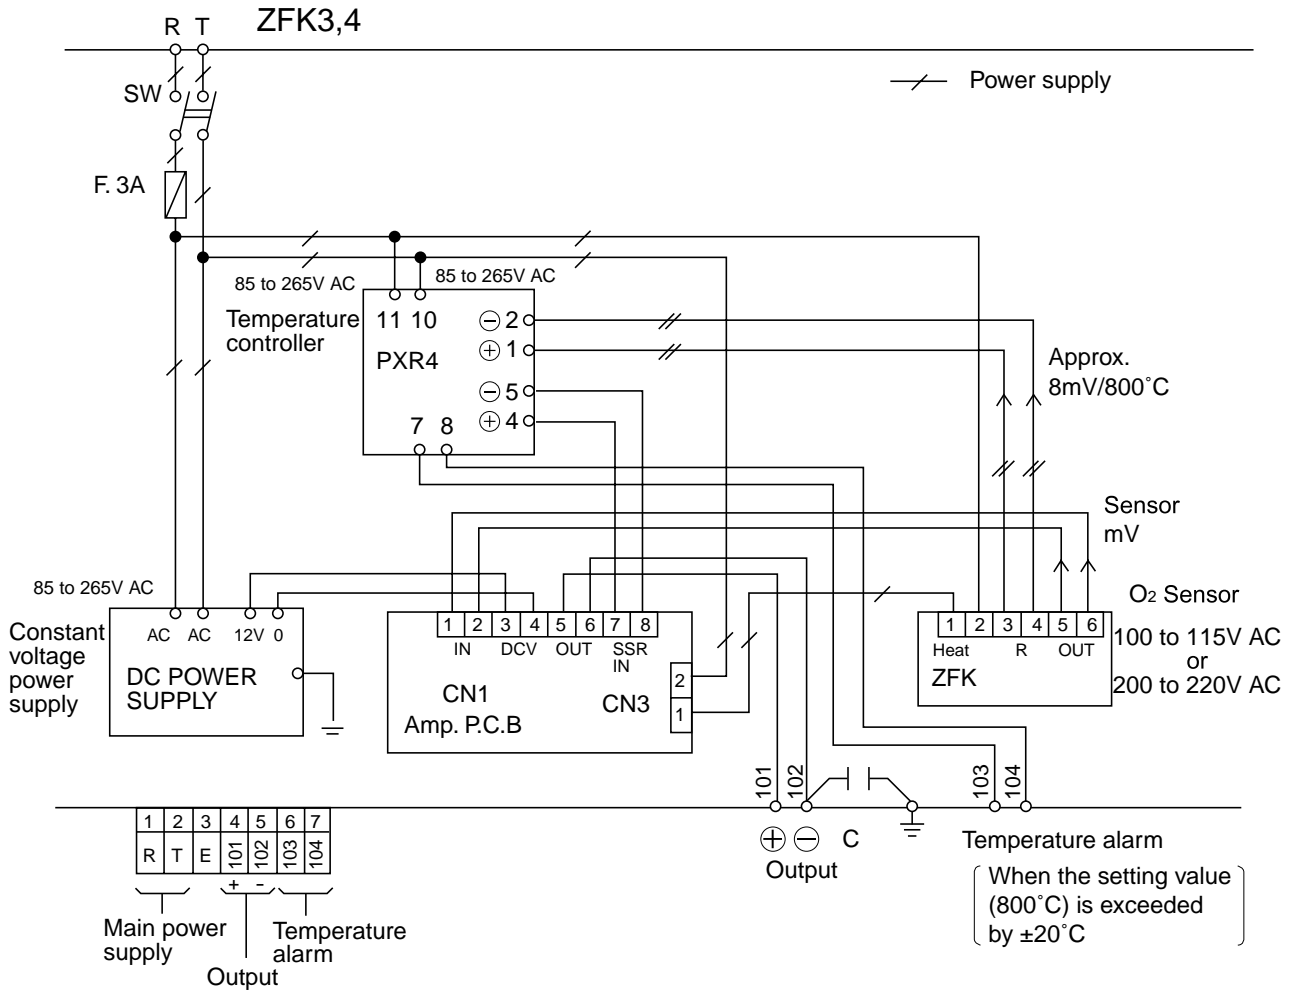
R T ZFK3,4

Power supply

SW

F. 3A

85 to 265V AC

85 to 265V AC

Temperature controller

11 10

PXR4

⊖ 2
⊕ 1
⊖ 5
⊕ 4

7 8

Approx. 8mV/800˚C

Sensor mV

85 to 265V AC

O2 Sensor

Constant voltage power supply

AC AC 12V 0

DC POWER SUPPLY

| 1 | 2 | 3 | 4 | 5 | 6 | 7 | 8 |
|---|---|---|---|---|---|---|---|

IN DCV OUT SSR IN

CN1
Amp. P.C.B

2
1
CN3

| 1 | 2 | 3 | 4 | 5 | 6 |
|---|---|---|---|---|---|

Heat R OUT

ZFK

100 to 115V AC or 200 to 220V AC

101 102 103 104

| 1 | 2 | 3 | 4 | 5 | 6 | 7 |
|---|---|---|---|---|---|---|
| R | T | E | 101 | 102 | 103 | 104 |

+ -

Main power supply

Output

Temperature alarm

⊕ ⊖ C
Output

Temperature alarm

When the setting value (800˚C) is exceeded by ±20˚C